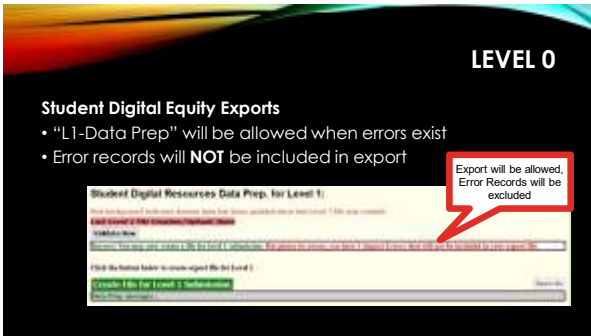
LEVEL 0

Student Digital Equity Exports

• "L1-Data Prep" will be allowed when errors exist
• Error records will NOT be included in export

Export will be allowed, Error Records will be excluded

Student Digital Resources Data Prep. for Level 1:

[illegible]

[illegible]

Validate Now

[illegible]

Click the button below to create export file for Level 1

Create File for Level 1 Submission

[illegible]